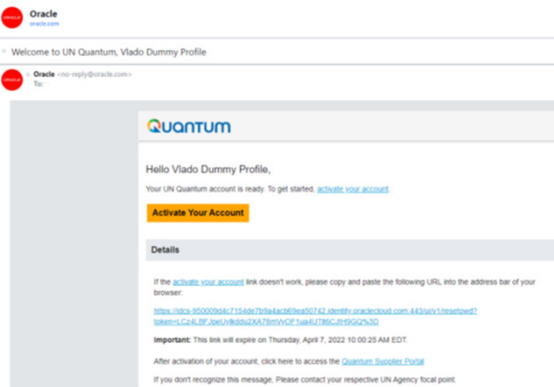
ORACLE

Oracle
oracle.com

Welcome to UN Quantum, Vlado Dummy Profile

ORACLE

Oracle <no-reply@oracle.com>
To:

Quantum

Hello Vlado Dummy Profile,

Your UN Quantum account is ready. To get started, activate your account.

Activate Your Account

Details

If the activate your account link doesn't work, please copy and paste the following URL into the address bar of your browser:

https://idcs-950009d4c7154de7b9a4acb69ea50742.identity.oraclecloud.com:443/ui/v1/resetpwd?token=LCz4LBFJbeUy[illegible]ddu2XA7BmVvOF1ua6UT86CJH9GQ%3D

Important: This link will expire on Thursday, April 7, 2022 10:00:25 AM EDT.

After activation of your account, click here to access the Quantum Supplier Portal

If you don't recognize this message, Please contact your respective UN Agency focal point.